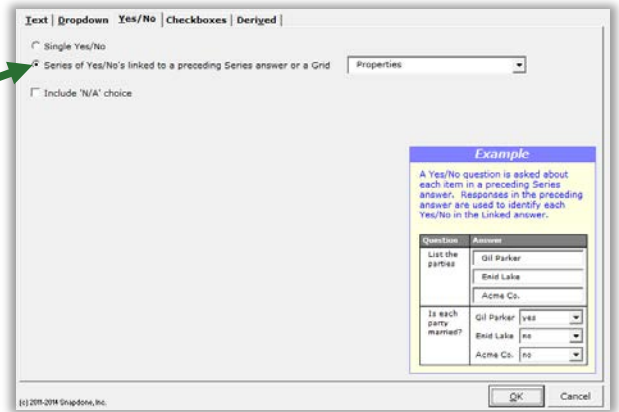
Text | Dropdown | Yes/No | Checkboxes | Derived

Single Yes/No

Series of Yes/No's linked to a preceding Series answer or a Grid

Properties

Include 'N/A' choice

Example

A Yes/No question is asked about each item in a preceding Series answer. Responses in the preceding answer are used to identify each Yes/No in the Linked answer.

| Question | Answer |
|---|---|
| List the parties | Gil Parker<br>Enid Lake<br>Acme Co. |
| Is each party married? | Gil Parker yes<br>Enid Lake no<br>Acme Co. no |

(c) 2011-2014 Snapdone, Inc.

OK

Cancel